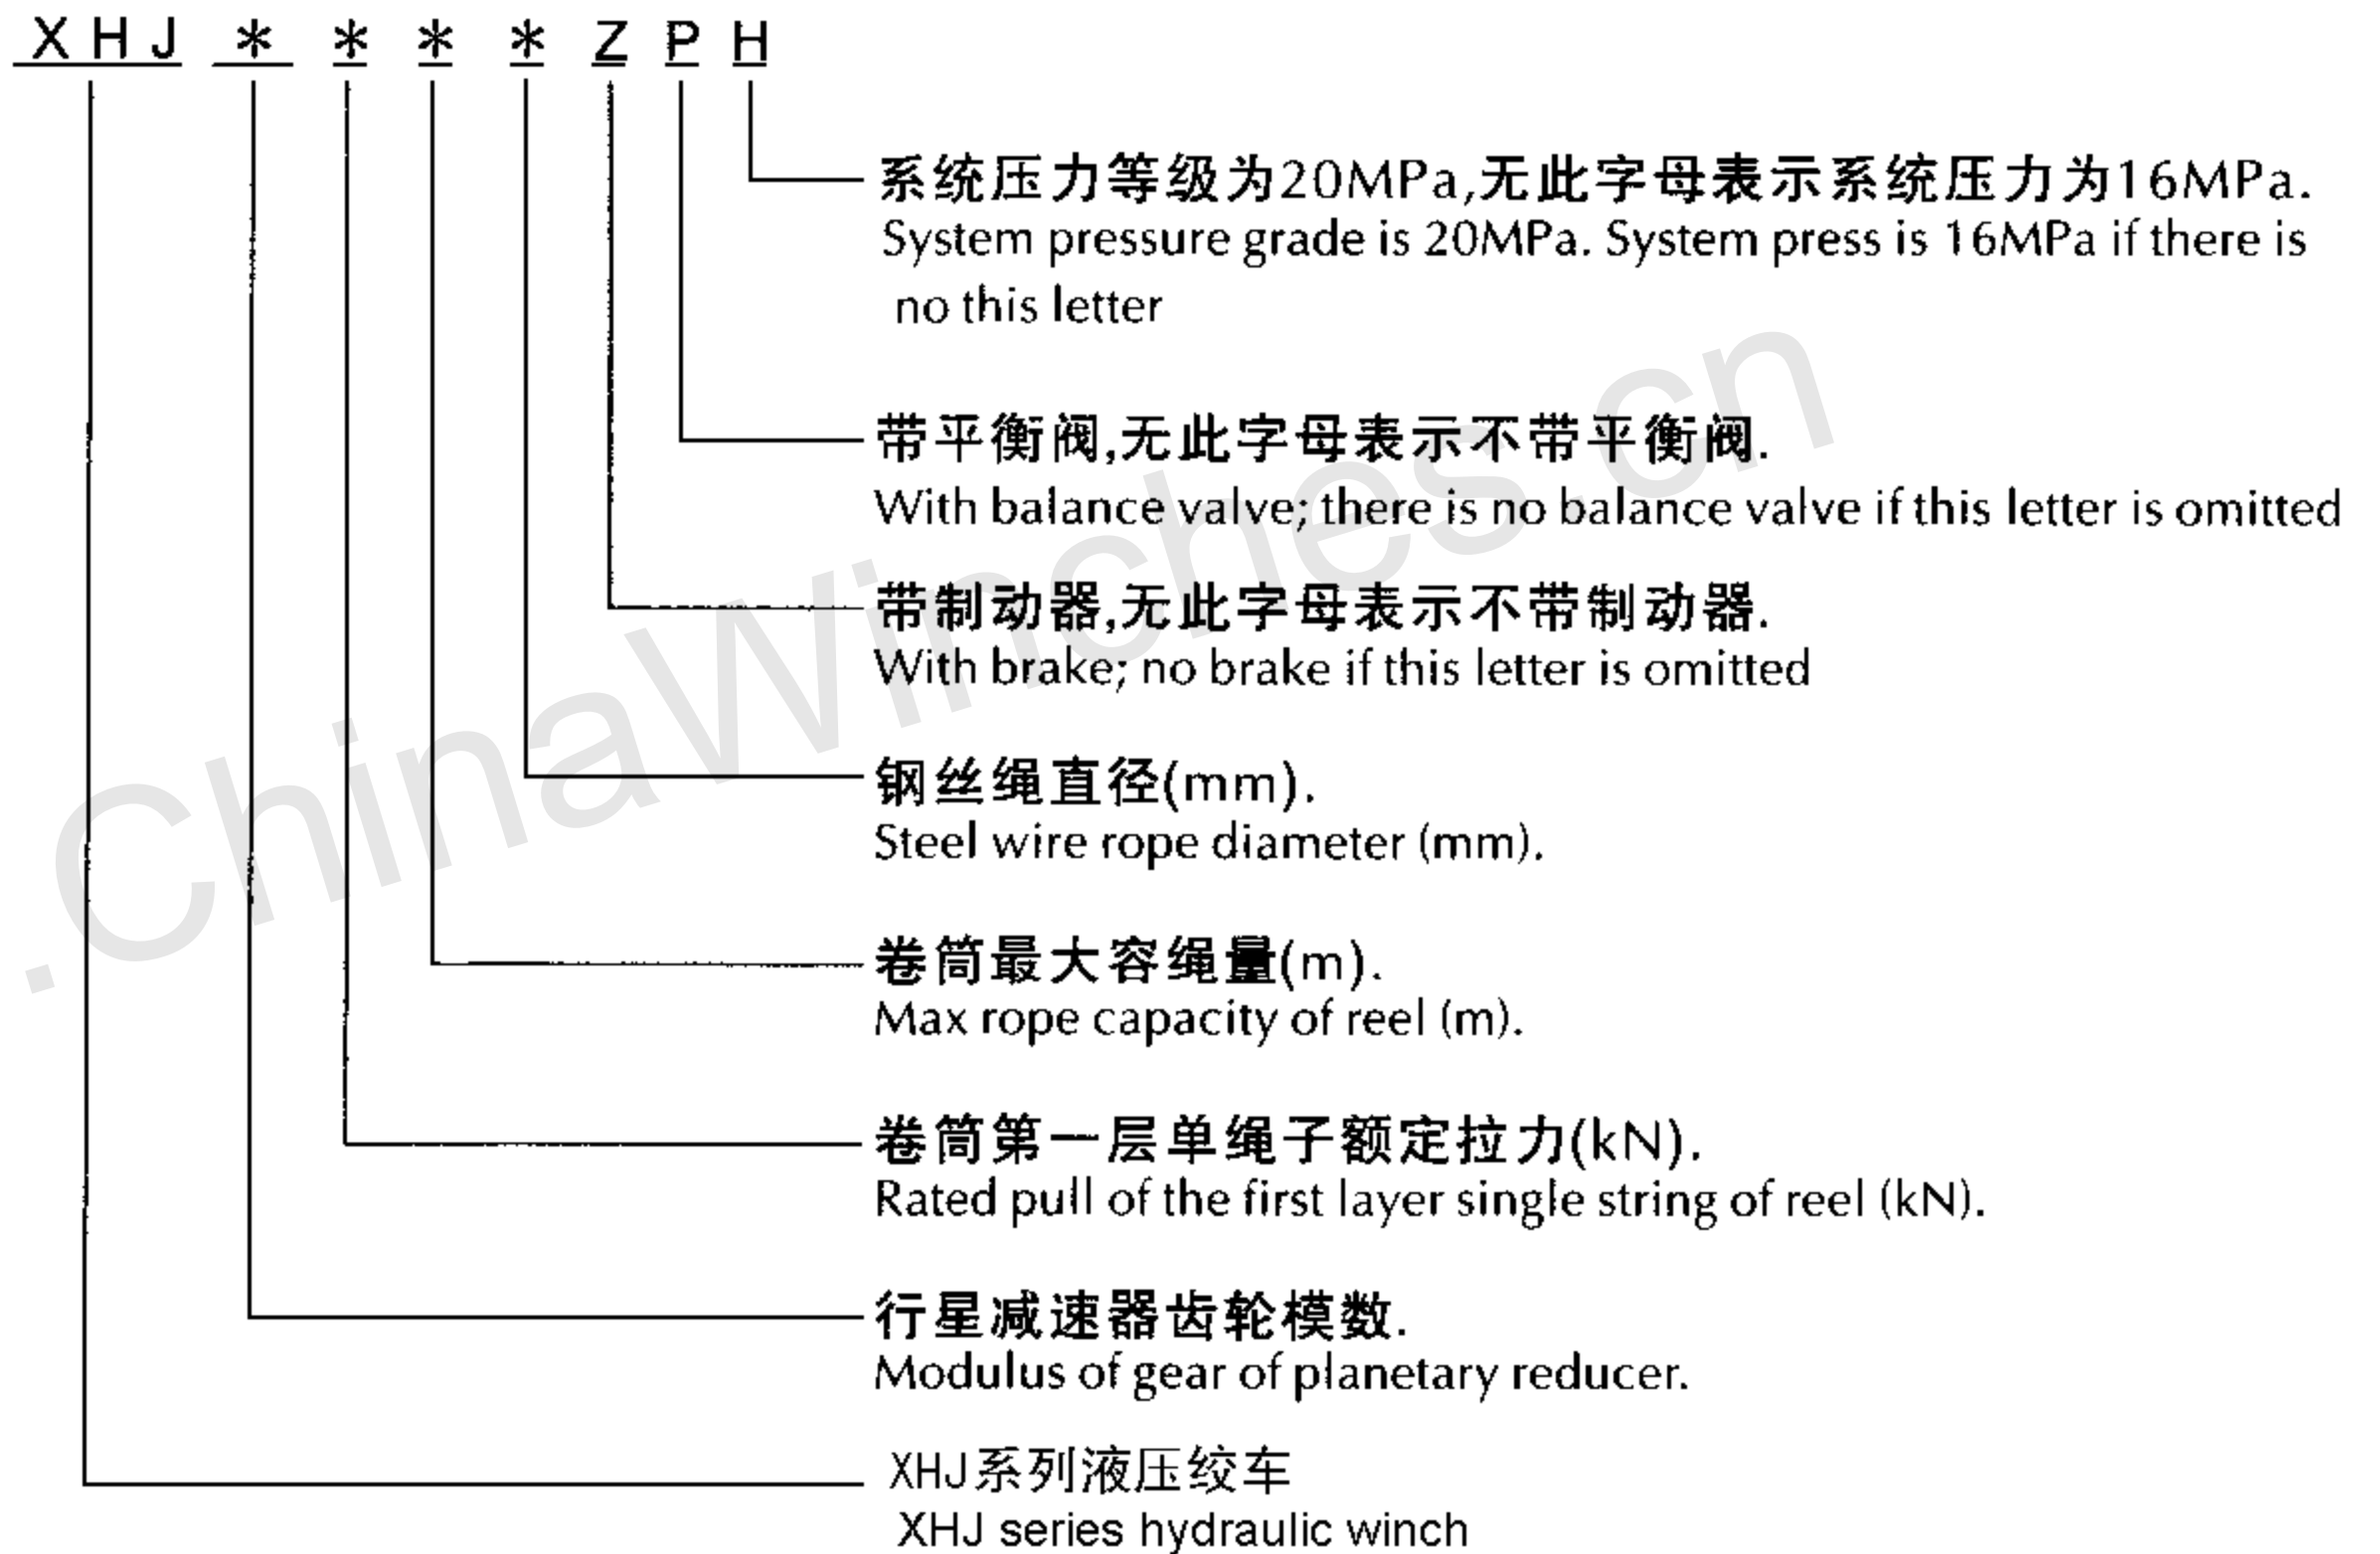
XHJ * * * * Z P H

系统压力等级为20MPa,无此字母表示系统压力为16MPa.
System pressure grade is 20MPa. System press is 16MPa if there is no this letter

带平衡阀,无此字母表示不带平衡阀.
With balance valve; there is no balance valve if this letter is omitted

带制动器,无此字母表示不带制动器.
With brake; no brake if this letter is omitted

钢丝绳直径(mm).
Steel wire rope diameter (mm).

卷筒最大容绳量(m).
Max rope capacity of reel (m).

卷筒第一层单绳子额定拉力(kN).
Rated pull of the first layer single string of reel (kN).

行星减速器齿轮模数.
Modulus of gear of planetary reducer.

XHJ系列液压绞车
XHJ series hydraulic winch

.ChinaWinches.cn